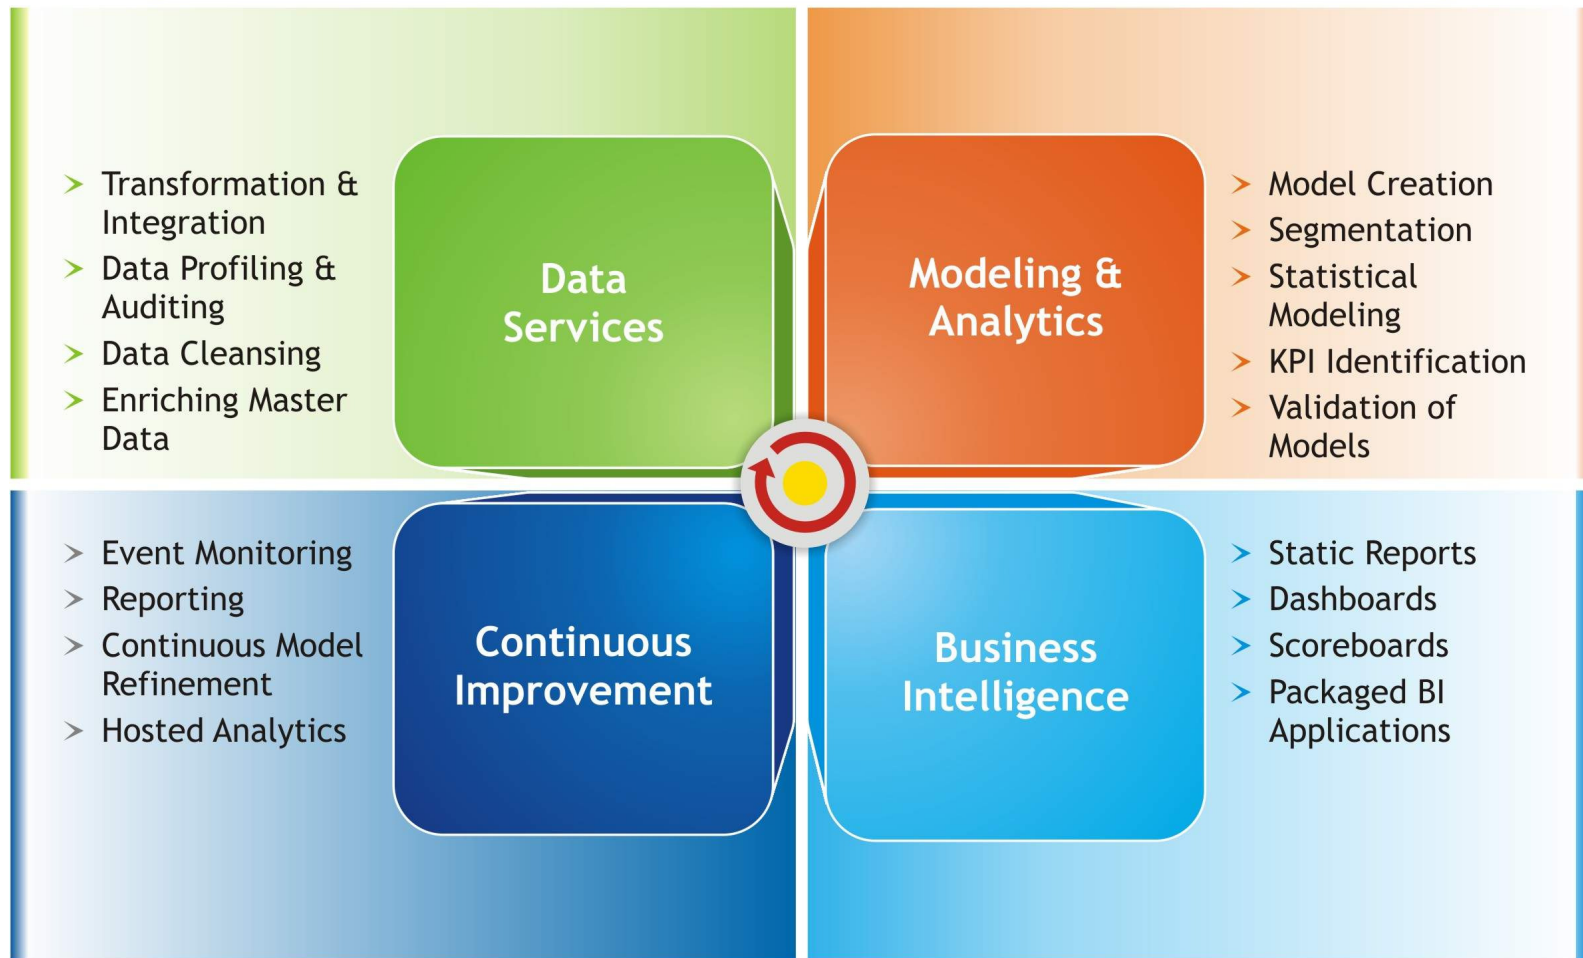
➢ Transformation & Integration
➢ Data Profiling & Auditing
➢ Data Cleansing
➢ Enriching Master Data

Data Services

Modeling & Analytics

➢ Model Creation
➢ Segmentation
➢ Statistical Modeling
➢ KPI Identification
➢ Validation of Models

➢ Event Monitoring
➢ Reporting
➢ Continuous Model Refinement
➢ Hosted Analytics

Continuous Improvement

Business Intelligence

➢ Static Reports
➢ Dashboards
➢ Scoreboards
➢ Packaged BI Applications